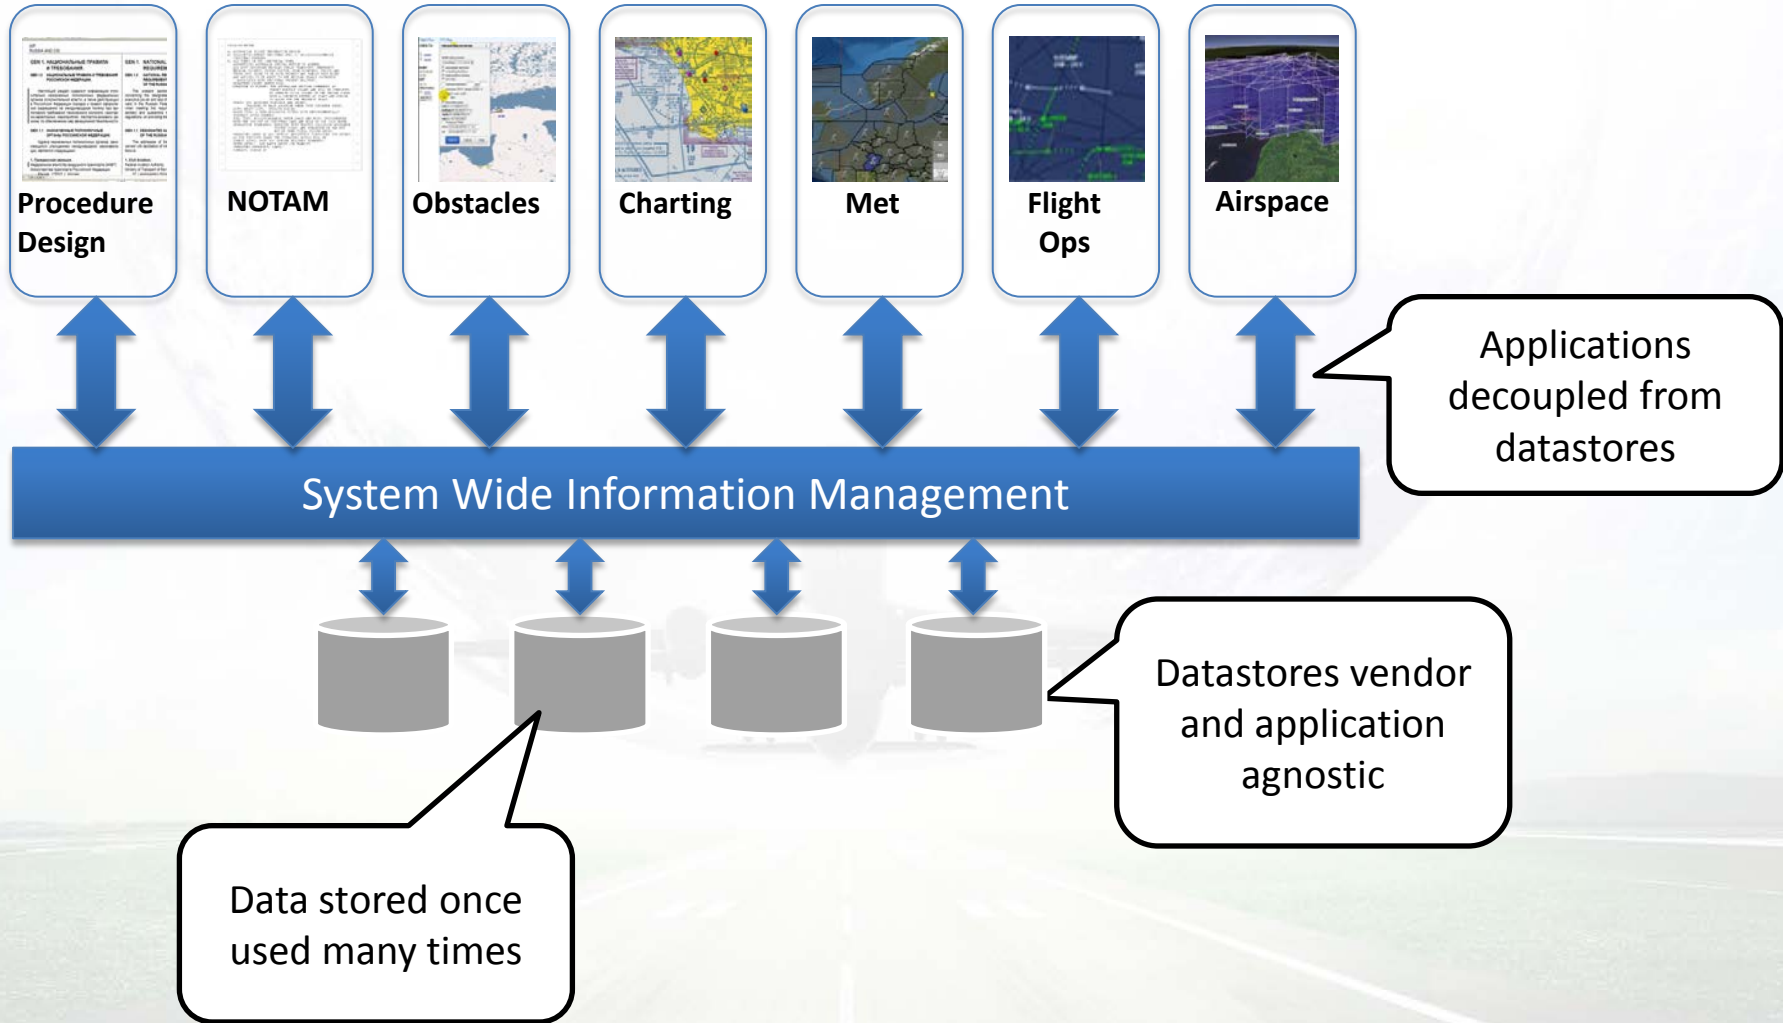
Procedure Design

NOTAM

Obstacles

Charting

Met

Flight Ops

Airspace

Applications decoupled from datastores

System Wide Information Management

Datastores vendor and application agnostic

Data stored once used many times